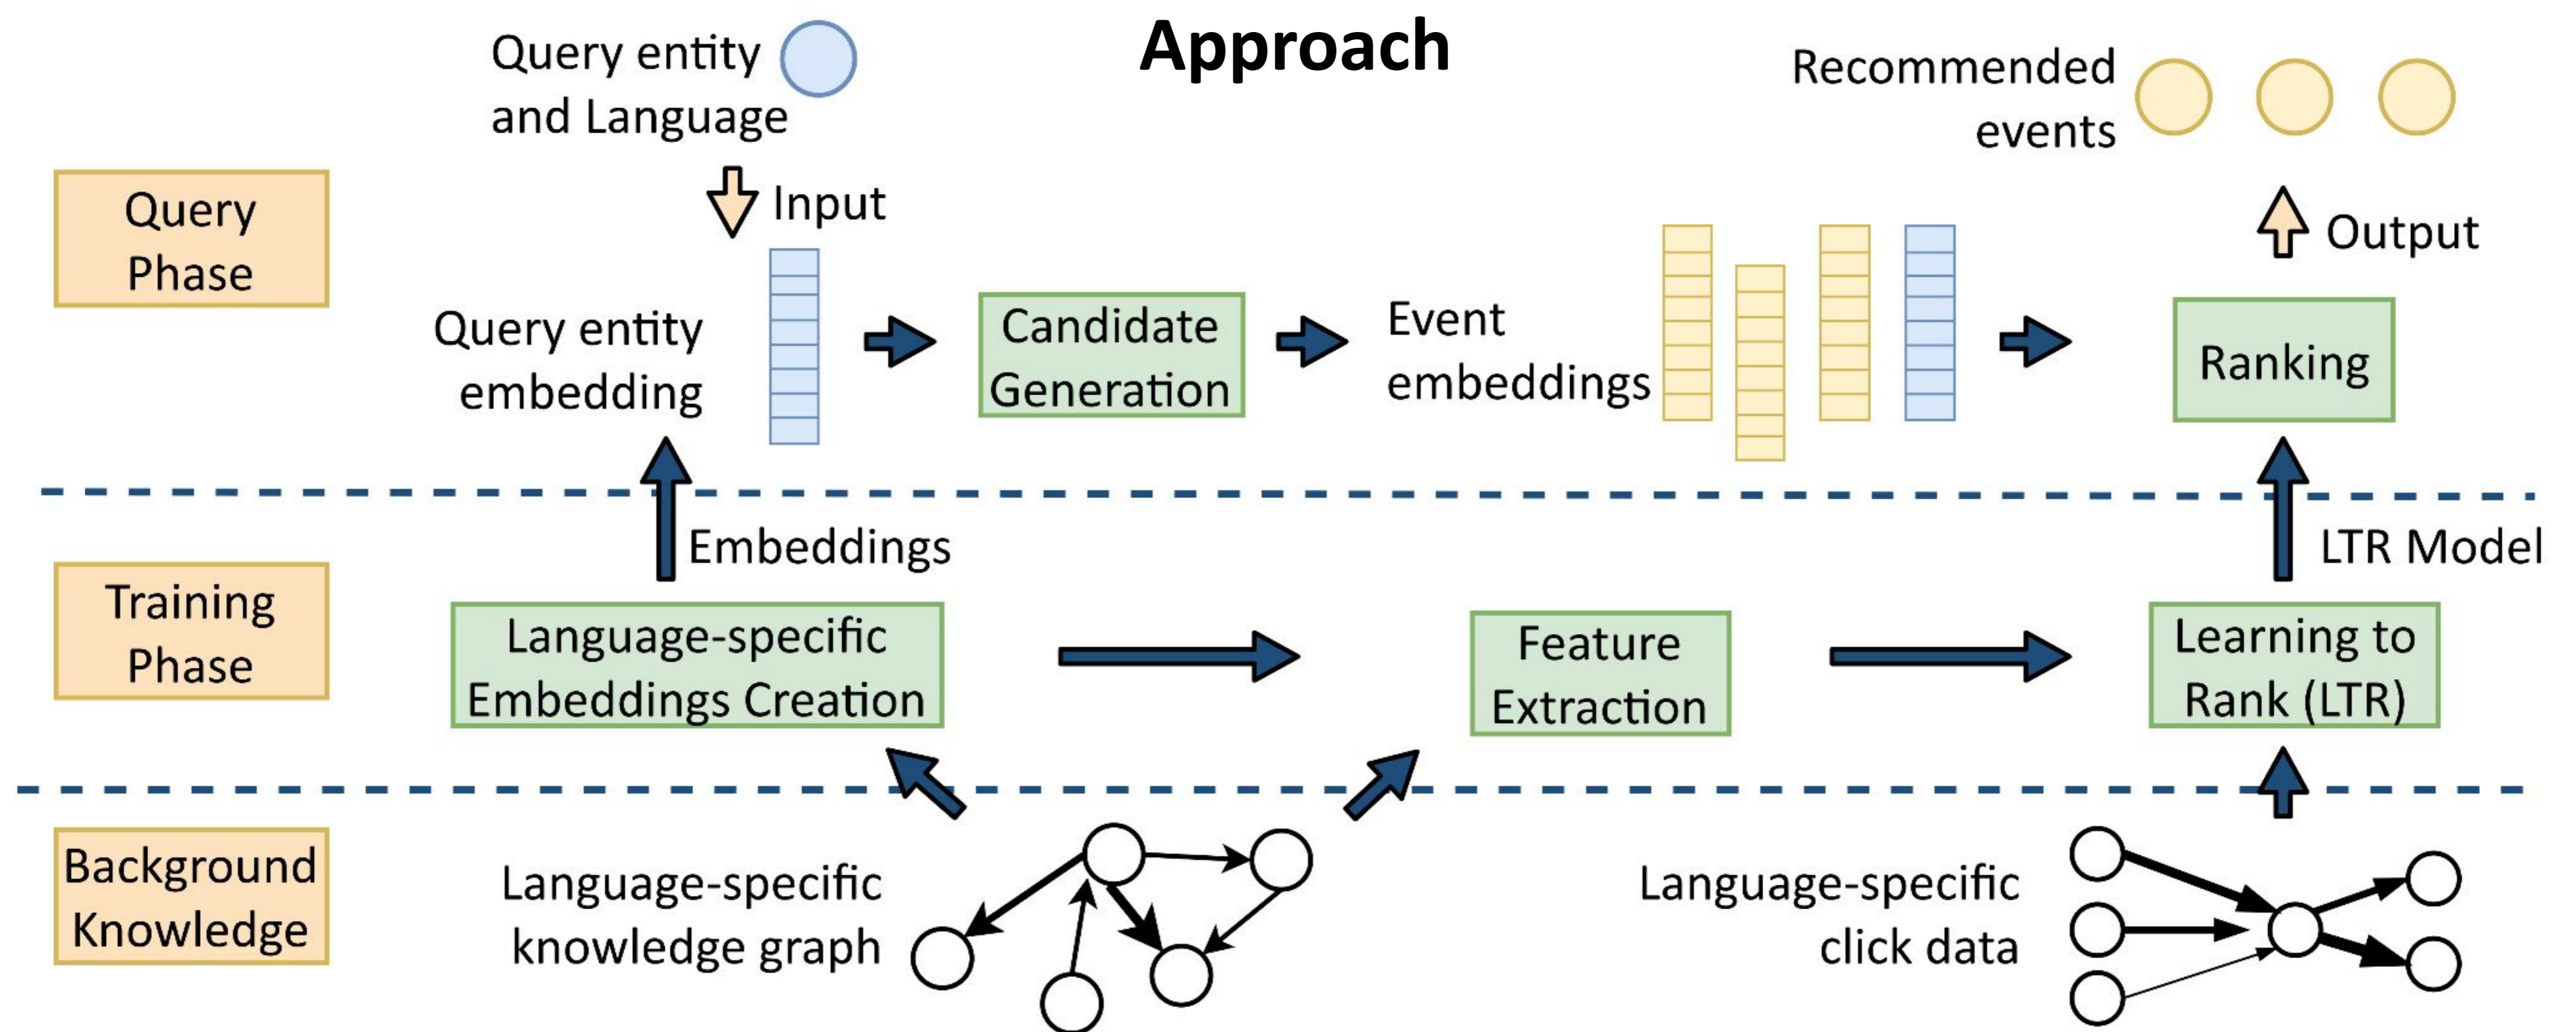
Approach

Query entity and Language

Recommended events

Query Phase

Input

Output

Query entity embedding

Candidate Generation

Event embeddings

Ranking

Embeddings

LTR Model

Training Phase

Language-specific Embeddings Creation

Feature Extraction

Learning to Rank (LTR)

Background Knowledge

Language-specific knowledge graph

Language-specific click data